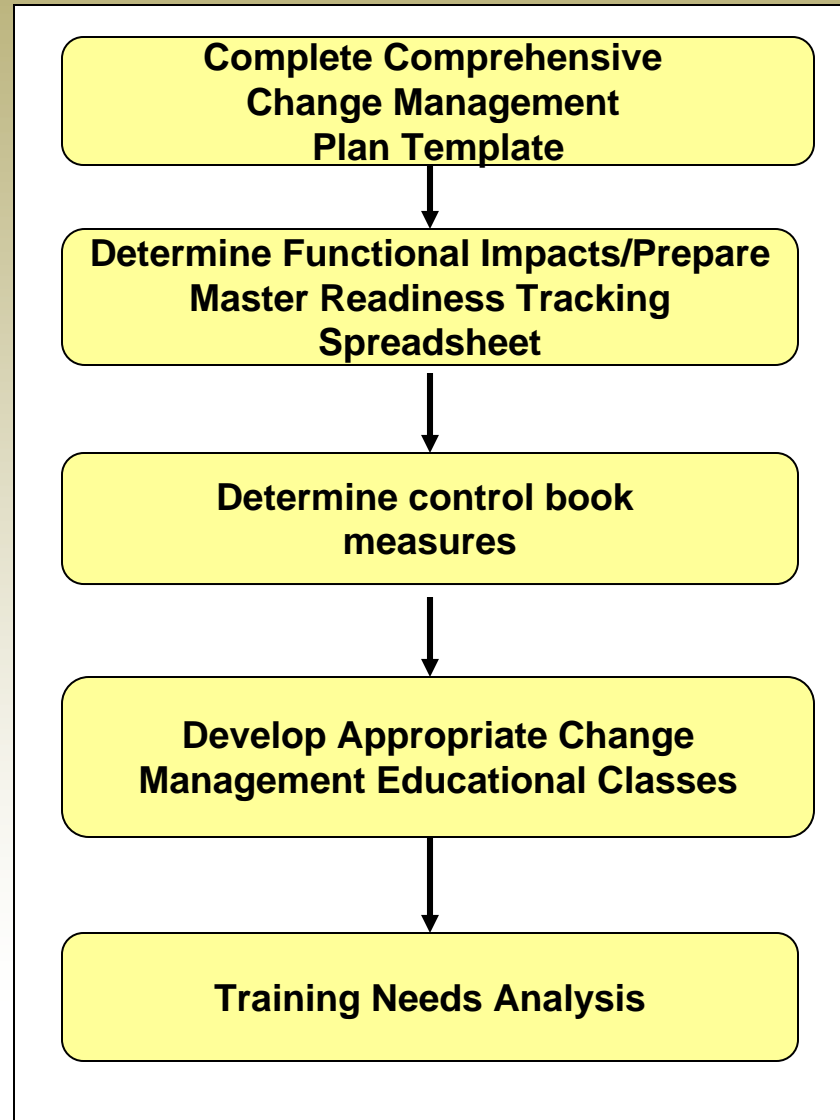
Complete Comprehensive Change Management Plan Template

Determine Functional Impacts/Prepare Master Readiness Tracking Spreadsheet

Determine control book measures

Develop Appropriate Change Management Educational Classes

Training Needs Analysis